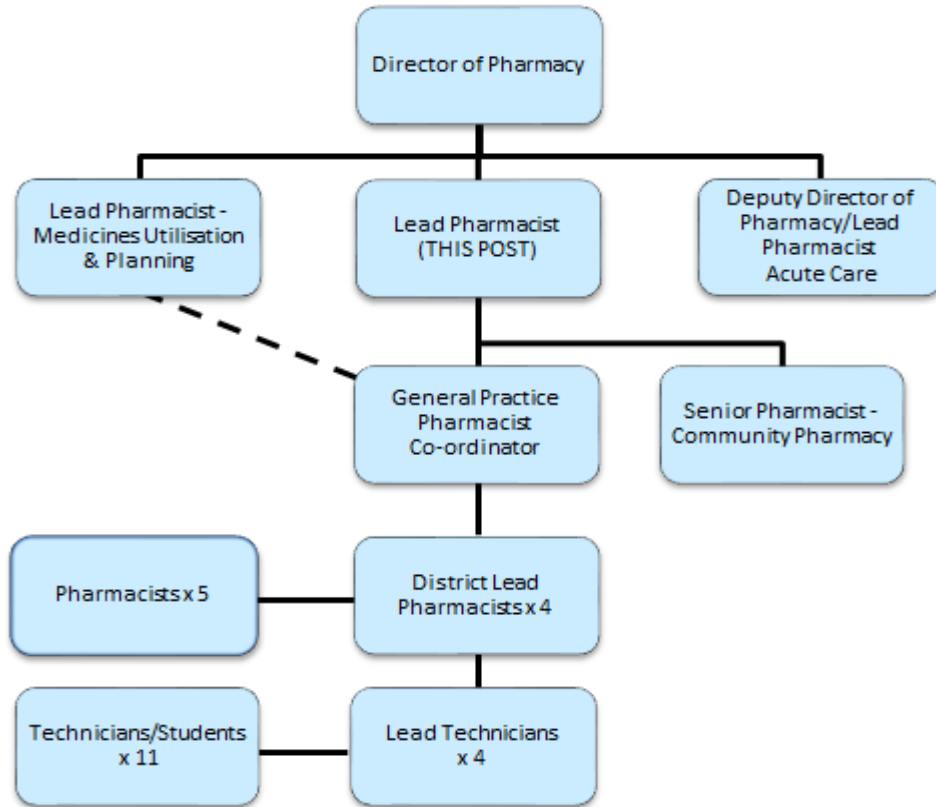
Director of Pharmacy

Lead Pharmacist - Medicines Utilisation & Planning

Lead Pharmacist (THIS POST)

Deputy Director of Pharmacy/Lead Pharmacist Acute Care

General Practice Pharmacist Co-ordinator

Senior Pharmacist - Community Pharmacy

Pharmacists x 5

District Lead Pharmacists x 4

Technicians/Students x 11

Lead Technicians x 4